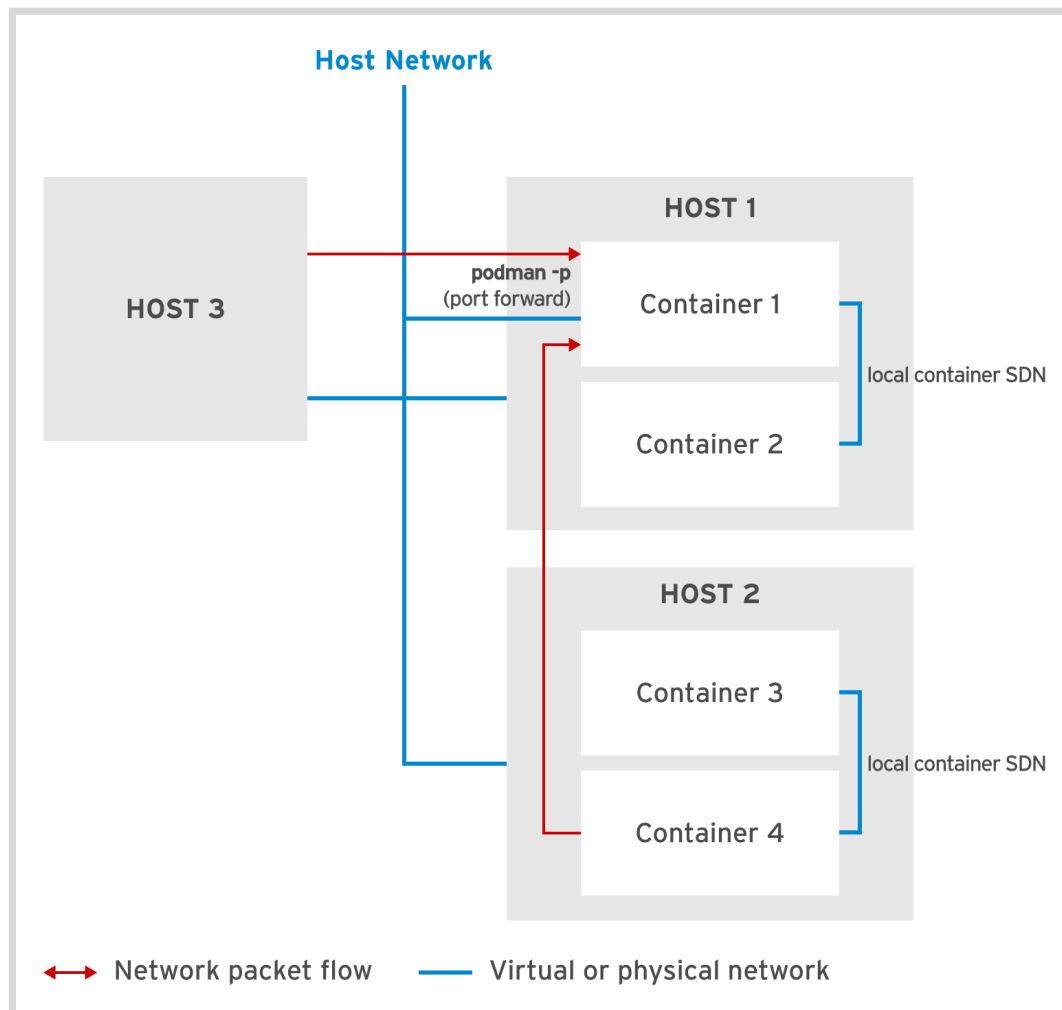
Host Network

HOST 3

HOST 1

podman -p
(port forward)

Container 1

Container 2

local container SDN

HOST 2

Container 3

Container 4

local container SDN

Network packet flow

Virtual or physical network